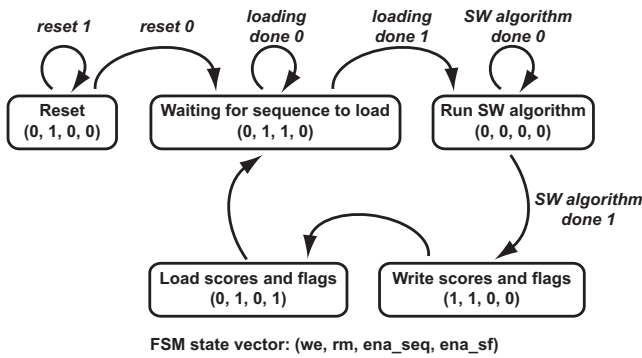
reset 1

reset 0

loading done 0

loading done 1

SW algorithm done 0

Reset
(0, 1, 0, 0)

Waiting for sequence to load
(0, 1, 1, 0)

Run SW algorithm
(0, 0, 0, 0)

SW algorithm done 1

Load scores and flags
(0, 1, 0, 1)

Write scores and flags
(1, 1, 0, 0)

FSM state vector: (we, rm, ena_seq, ena_sf)